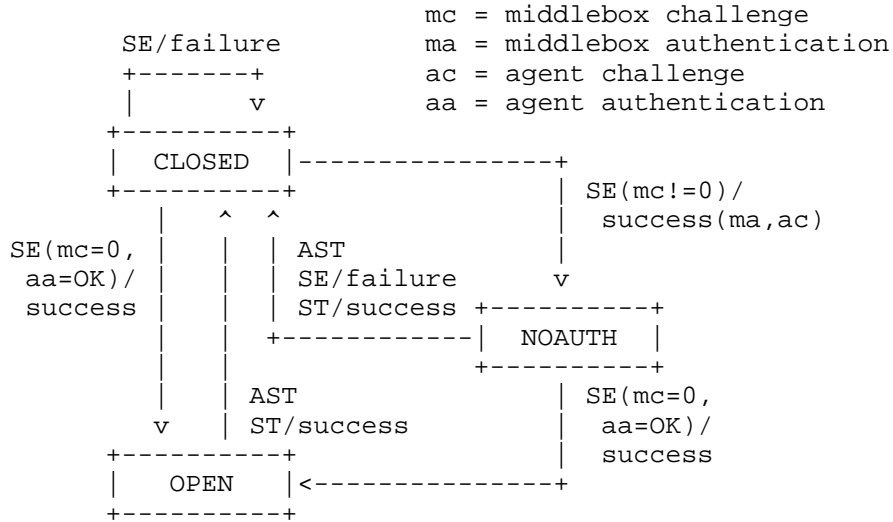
mc = middlebox challenge
ma = middlebox authentication
ac = agent challenge
aa = agent authentication

SE/failure

CLOSED

SE(mc!=0)/
success(ma,ac)

SE(mc=0,
aa=OK)/
success

AST
SE/failure
ST/success

NOAUTH

AST
ST/success

SE(mc=0,
aa=OK)/
success

OPEN